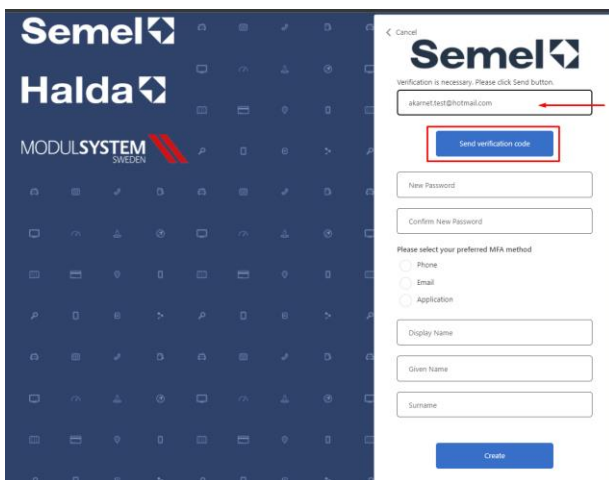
Semel

Halda

MODULSYSTEM SWEDEN

< Cancel

Semel

Verification is necessary. Please click Send button.

akarnet.test@hotmail.com

Send verification code

New Password

Confirm New Password

Please select your preferred MFA method

Phone

Email

Application

Display Name

Given Name

Surname

Create